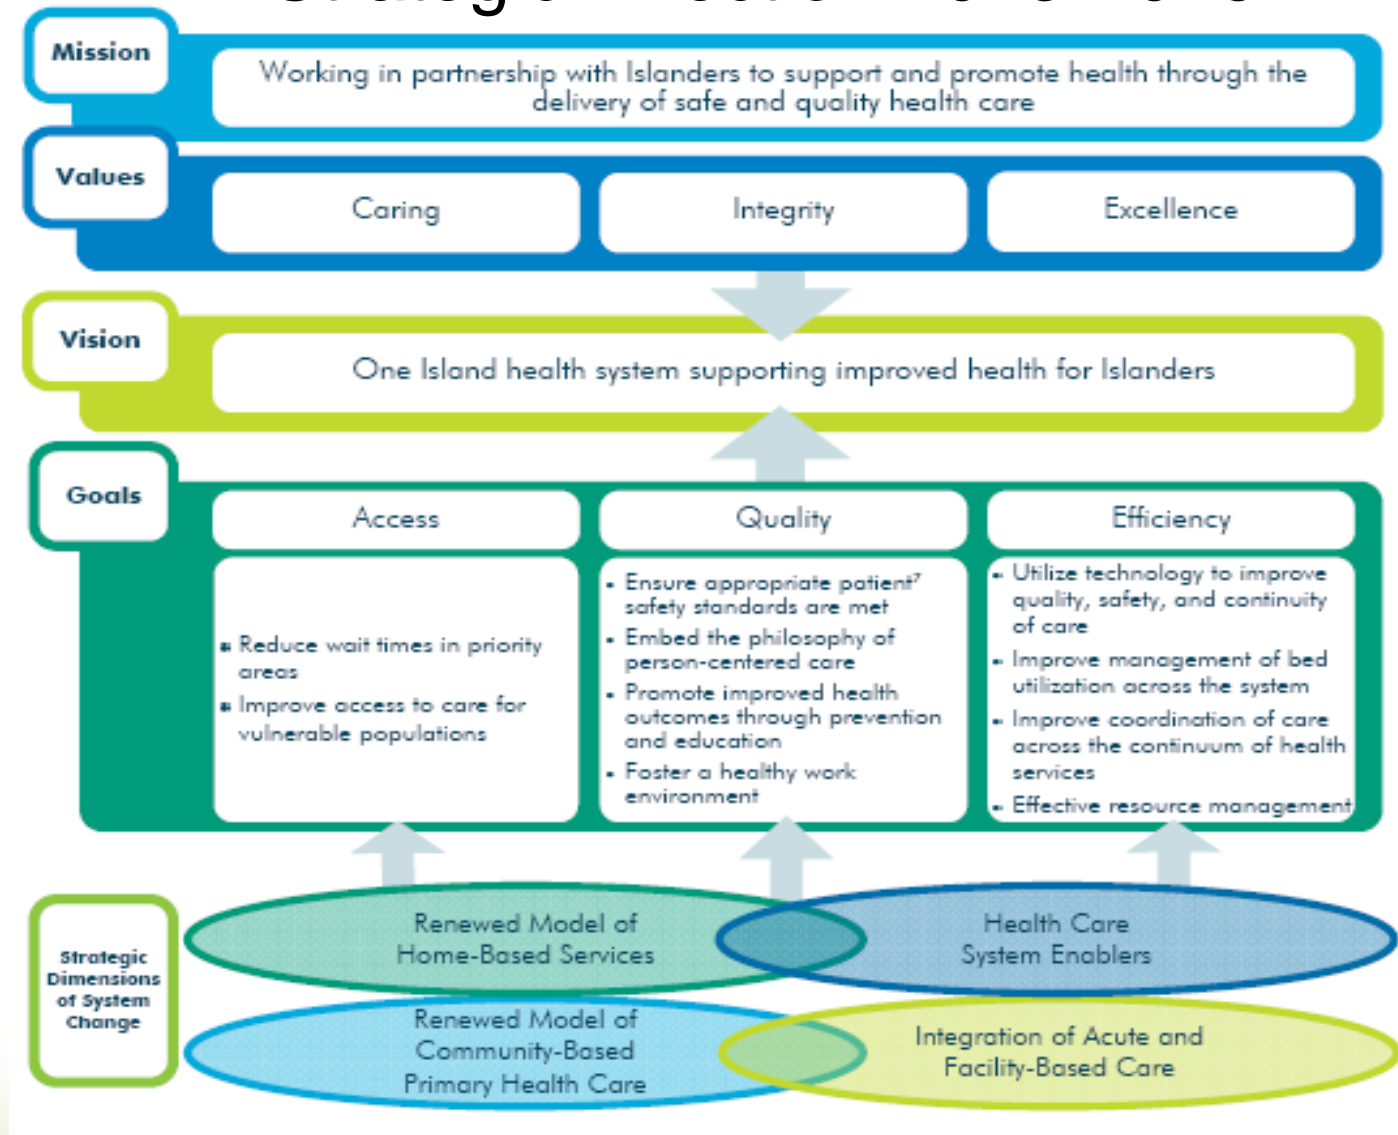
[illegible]

Mission

Working in partnership with Islanders to support and promote health through the delivery of safe and quality health care

Values

Caring

Integrity

Excellence

Vision

One Island health system supporting improved health for Islanders

Goals

Access

Quality

Efficiency

- Reduce wait times in priority areas
- Improve access to care for vulnerable populations

- Ensure appropriate patient$^7$ safety standards are met
- Embed the philosophy of person-centered care
- Promote improved health outcomes through prevention and education
- Foster a healthy work environment

- Utilize technology to improve quality, safety, and continuity of care
- Improve management of bed utilization across the system
- Improve coordination of care across the continuum of health services
- Effective resource management

Strategic Dimensions of System Change

Renewed Model of Home-Based Services

Health Care System Enablers

Renewed Model of Community-Based Primary Health Care

Integration of Acute and Facility-Based Care